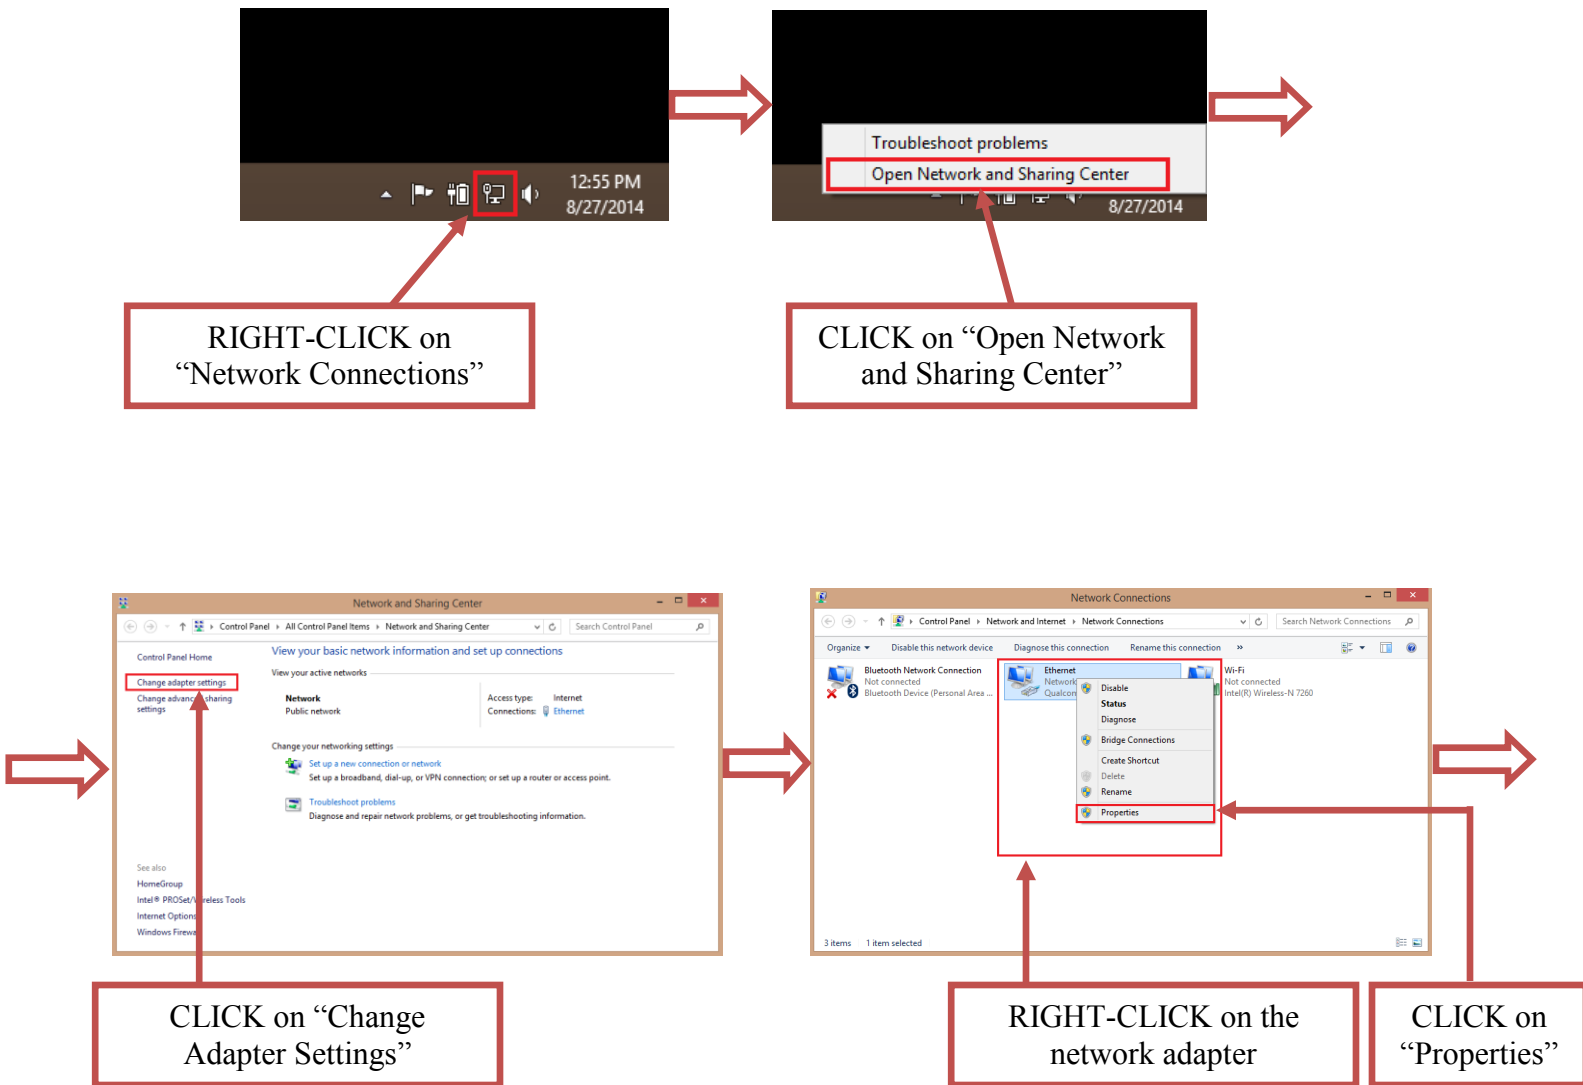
12:55 PM
8/27/2014

RIGHT-CLICK on "Network Connections"

Troubleshoot problems
Open Network and Sharing Center
8/27/2014

CLICK on "Open Network and Sharing Center"

Network and Sharing Center
Control Panel › All Control Panel Items › Network and Sharing Center
Search Control Panel
Control Panel Home
Change adapter settings
Change advanc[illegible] sharing settings
View your basic network information and set up connections
View your active networks
Network
Public network
Access type: Internet
Connections: Ethernet
Change your networking settings
Set up a new connection or network
Set up a broadband, dial-up, or VPN connection; or set up a router or access point.
Troubleshoot problems
Diagnose and repair network problems, or get troubleshooting information.
See also
HomeGroup
Intel® PROSet/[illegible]reless Tools
Internet Option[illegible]
Windows Firewa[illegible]

CLICK on "Change Adapter Settings"

Network Connections
Control Panel › Network and Internet › Network Connections
Search Network Connections
Organize ▾
Disable this network device
Diagnose this connection
Rename this connection
»
Bluetooth Network Connection
Not connected
Bluetooth Device (Personal Area ...
Ethernet
Network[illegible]
Qualcom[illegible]
Wi-Fi
Not connected
Intel(R) Wireless-N 7260
Disable
Status
Diagnose
Bridge Connections
Create Shortcut
Delete
Rename
Properties
3 items 1 item selected

RIGHT-CLICK on the network adapter

CLICK on "Properties"